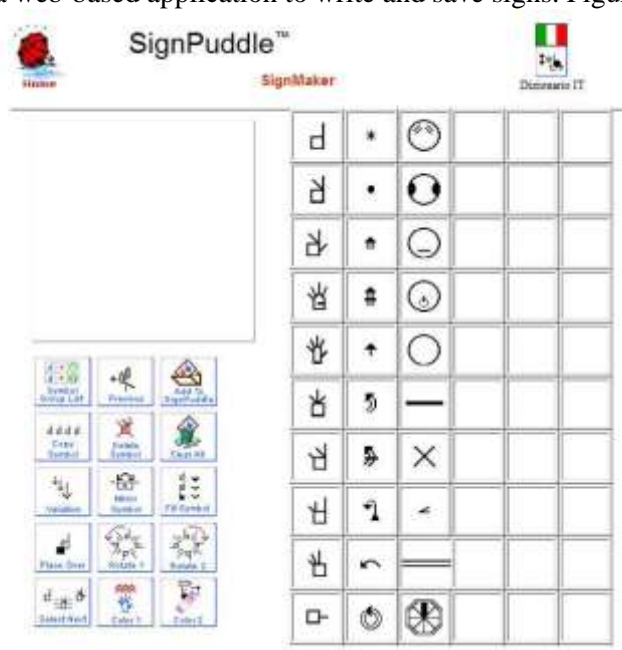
web-based application to write and save signs. Figu

Home

SignPuddle™

SignMaker

Dizionario IT

Symbol Group List | Previous | Add To SignPuddle
Copy Symbol | Delete Symbol | Clear All
Variation | Mirror Symbol | Fill Symbol
Place Over | Rotate 1 | Rotate 2
Select Next | Color 1 | Color 2